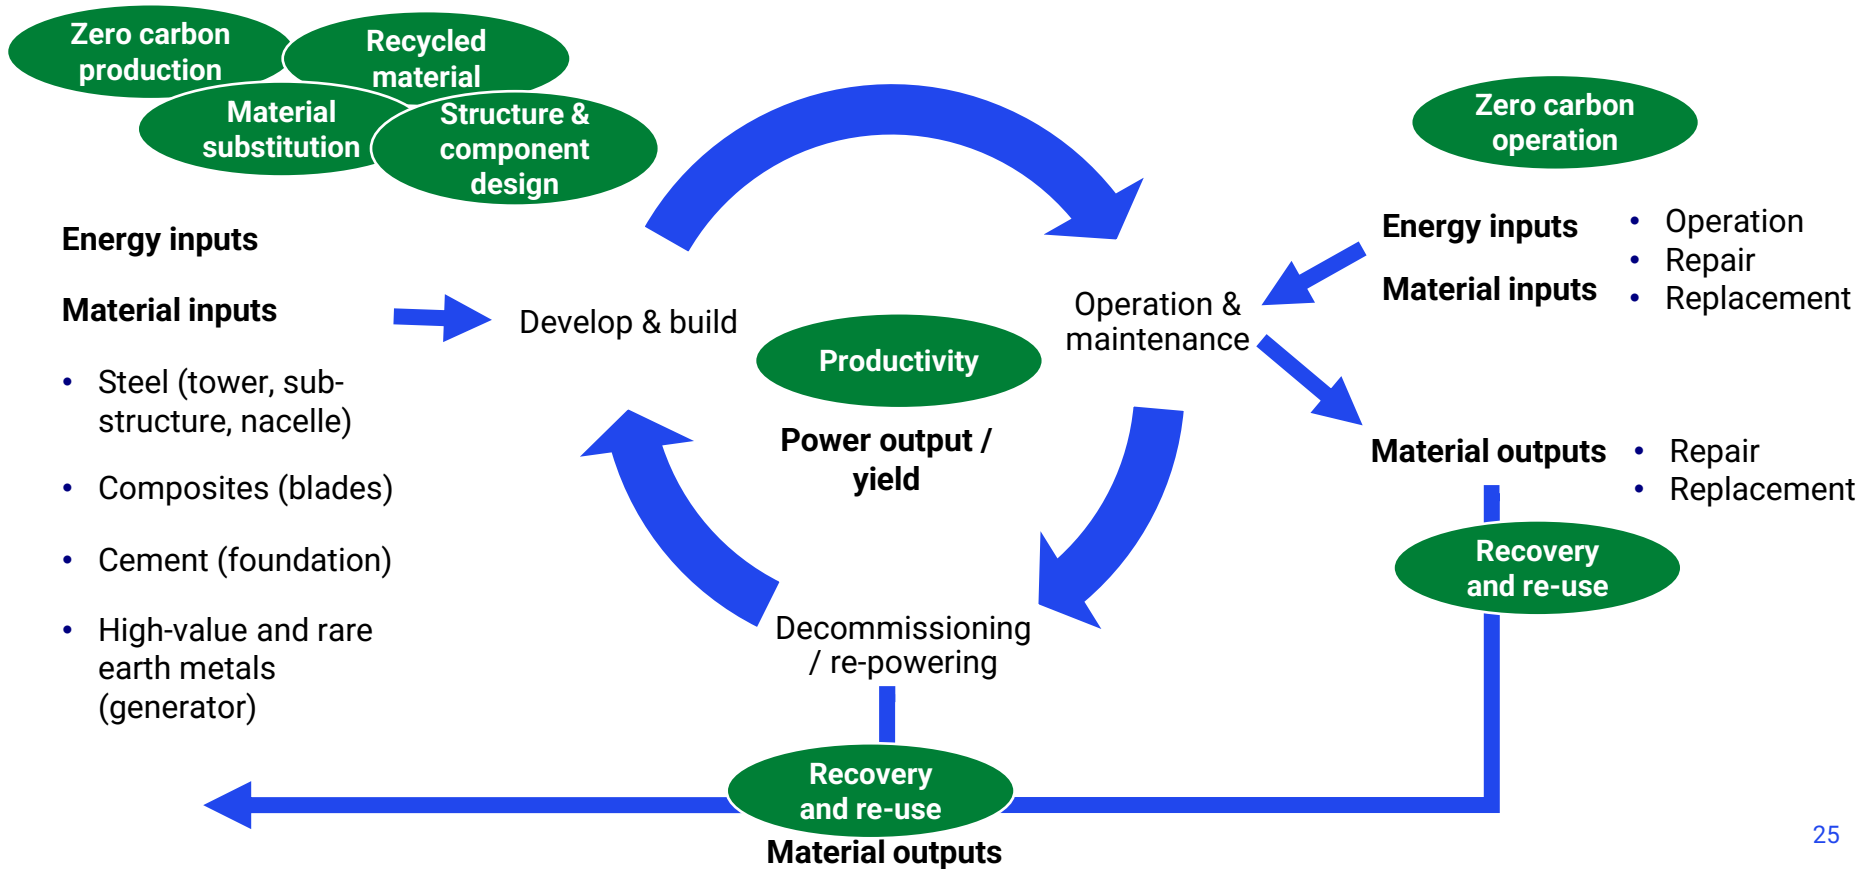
Zero carbon production

Recycled material

Material substitution

Structure & component design

Zero carbon operation

Energy inputs

Material inputs

- Steel (tower, sub-structure, nacelle)
- Composites (blades)
- Cement (foundation)
- High-value and rare earth metals (generator)

Develop & build

Productivity

Power output / yield

Operation & maintenance

Energy inputs

Material inputs

- Operation
- Repair
- Replacement

Material outputs

- Repair
- Replacement

Recovery and re-use

Decommissioning / re-powering

Recovery and re-use

Material outputs

25